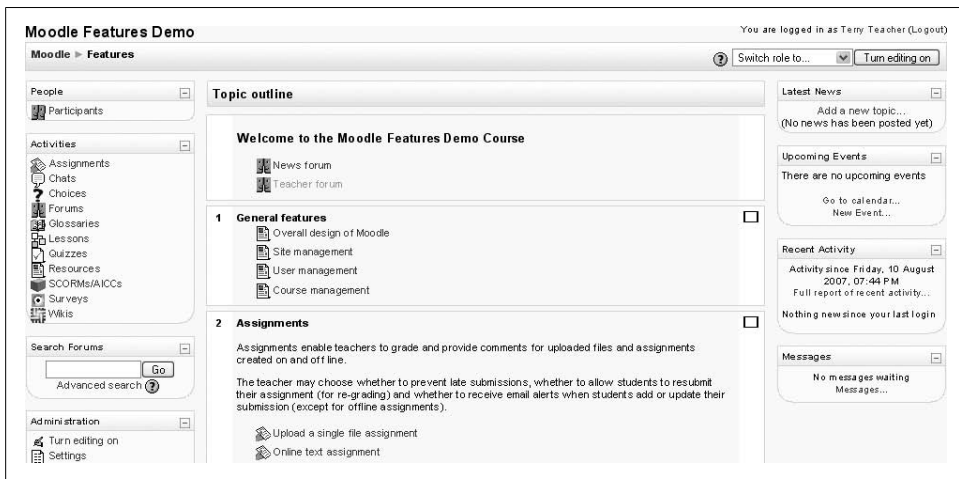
Moodle Features Demo

You are logged in as Terry Teacher (Logout)

Moodle ► Features

Switch role to...

Turn editing on

People

Participants

Activities

Assignments
Chats
Choices
Forums
Glossaries
Lessons
Quizzes
Resources
SCORMs/AICCs
Surveys
Wikis

Search Forums

Go

Advanced search

Administration

Turn editing on
Settings

Topic outline

Welcome to the Moodle Features Demo Course

News forum
Teacher forum

1 General features

Overall design of Moodle
Site management
User management
Course management

2 Assignments

Assignments enable teachers to grade and provide comments for uploaded files and assignments created on and off line.

The teacher may choose whether to prevent late submissions, whether to allow students to resubmit their assignment (for re-grading) and whether to receive email alerts when students add or update their submission (except for offline assignments).

Upload a single file assignment
Online text assignment

Latest News

Add a new topic...
(No news has been posted yet)

Upcoming Events

There are no upcoming events

Go to calendar...
New Event...

Recent Activity

Activity since Friday, 10 August 2007, 07:44 PM
Full report of recent activity...

Nothing new since your last login

Messages

No messages waiting
Messages...